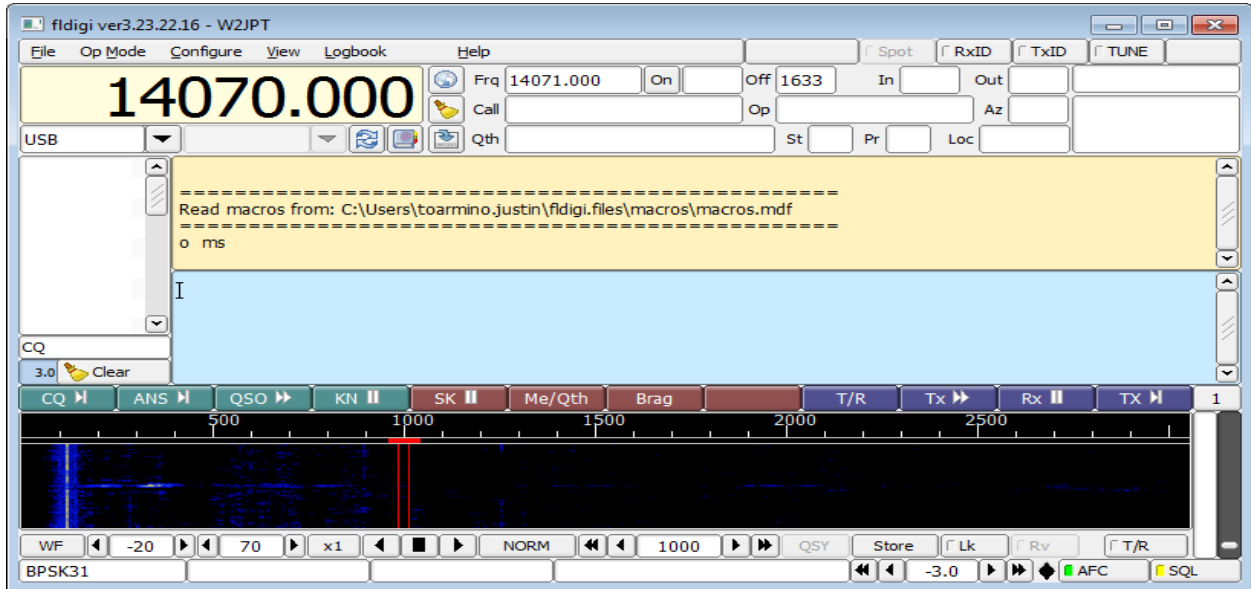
fldigi ver3.23.22.16 - W2JPT

File Op Mode Configure View Logbook Help

Spot RxID TxID TUNE

14070.000

Frq 14071.000 On Off 1633 In Out

Call Op Az

USB

Qth St Pr Loc

=================================================
Read macros from: C:\Users\toarmino.justin\fldigi.files\macros\macros.mdf
=================================================
o ms

CQ

3.0 Clear

CQ ANS QSO KN SK Me/Qth Brag T/R Tx Rx TX 1

500 1000 1500 2000 2500

WF -20 70 x1 NORM 1000 QSY Store Lk Rv T/R

BPSK31 -3.0 AFC SQL